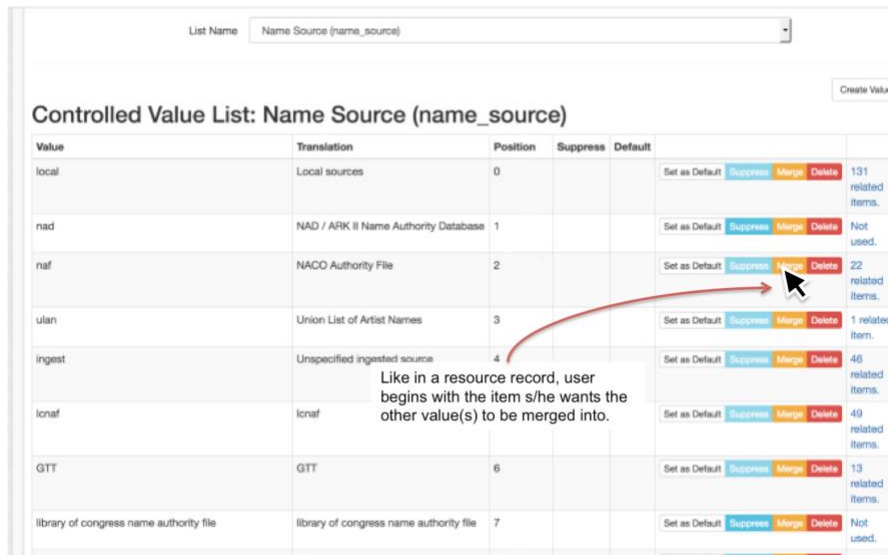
List Name Name Source (name_source)

Create Valu

Controlled Value List: Name Source (name_source)

| Value | Translation | Position | Suppress | Default | | |
|---|---|---|---|---|---|---|
| local | Local sources | 0 | | | Set as Default Suppress Merge Delete | 131 related items. |
| nad | NAD / ARK II Name Authority Database | 1 | | | Set as Default Suppress Merge Delete | Not used. |
| naf | NACO Authority File | 2 | | | Set as Default Suppress Merge Delete | 22 related items. |
| ulan | Union List of Artist Names | 3 | | | Set as Default Suppress Merge Delete | 1 relate item. |
| ingest | Unspecified ingested source | 4 | | | Set as Default Suppress Merge Delete | 46 related items. |
| lcnaf | lcnaf | | | | Set as Default Suppress Merge Delete | 49 related items. |
| GTT | GTT | 6 | | | Set as Default Suppress Merge Delete | 13 related items. |
| library of congress name authority file | library of congress name authority file | 7 | | | Set as Default Suppress Merge Delete | Not used. |

Like in a resource record, user begins with the item s/he wants the other value(s) to be merged into.